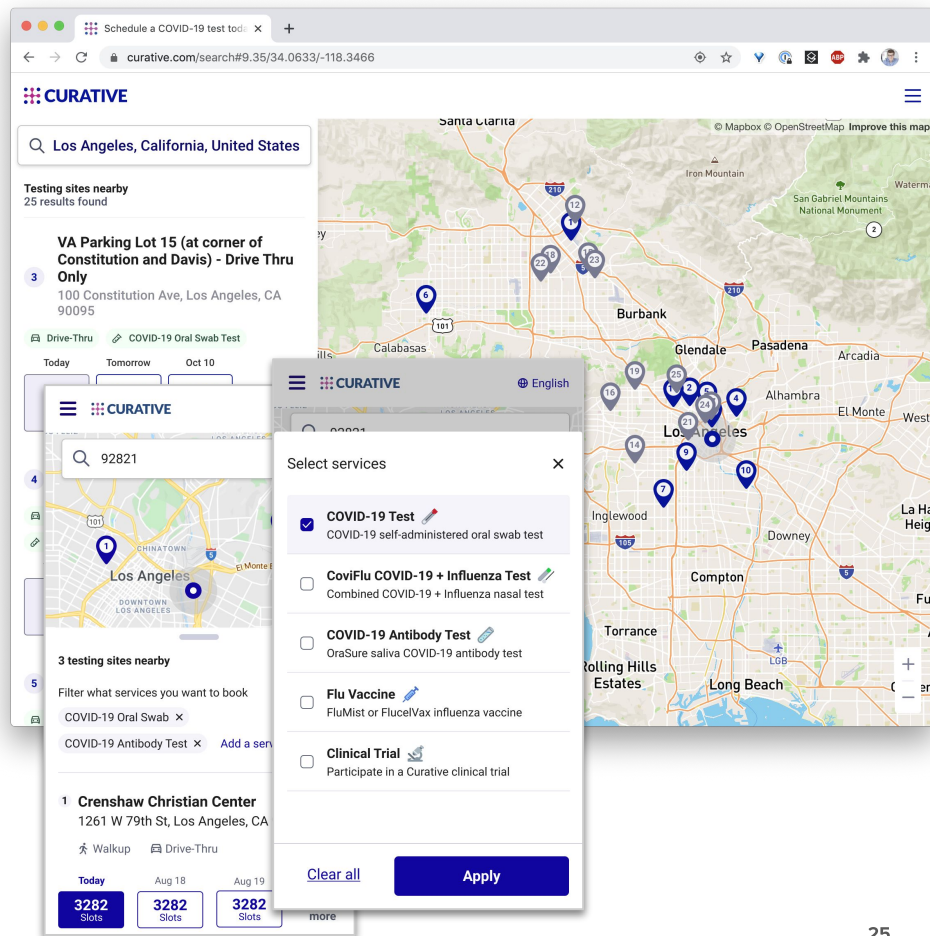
Schedule a COVID-19 test toda ×

curative.com/search#9.35/34.0633/-118.3466

CURATIVE

Los Angeles, California, United States

Testing sites nearby
25 results found

VA Parking Lot 15 (at corner of Constitution and Davis) - Drive Thru Only
3
100 Constitution Ave, Los Angeles, CA 90095

Drive-Thru
COVID-19 Oral Swab Test

Today
Tomorrow
Oct 10

4

5

© Mapbox © OpenStreetMap Improve this map

Santa Clarita
Iron Mountain
San Gabriel Mountains National Monument
Waterm
Burbank
Calabasas
Glendale
Pasadena
Arcadia
Alhambra
El Monte
West
Los Angeles
Inglewood
La Ha Heig
Downey
Compton
Torrance
Rolling Hills Estates
Long Beach
LGB
Fu

CURATIVE

92821

CHINATOWN
Los Angeles
DOWNTOWN LOS ANGELES
El Monte

3 testing sites nearby

Filter what services you want to book
COVID-19 Oral Swab ×
COVID-19 Antibody Test ×
Add a serv

1 Crenshaw Christian Center
1261 W 79th St, Los Angeles, CA

Walkup
Drive-Thru

Today
Aug 18
Aug 19
3282 Slots
3282 Slots
3282 Slots
more

CURATIVE
English

Select services
×

COVID-19 Test
COVID-19 self-administered oral swab test

CoviFlu COVID-19 + Influenza Test
Combined COVID-19 + Influenza nasal test

COVID-19 Antibody Test
OraSure saliva COVID-19 antibody test

Flu Vaccine
FluMist or FlucelVax influenza vaccine

Clinical Trial
Participate in a Curative clinical trial

Clear all
Apply

25